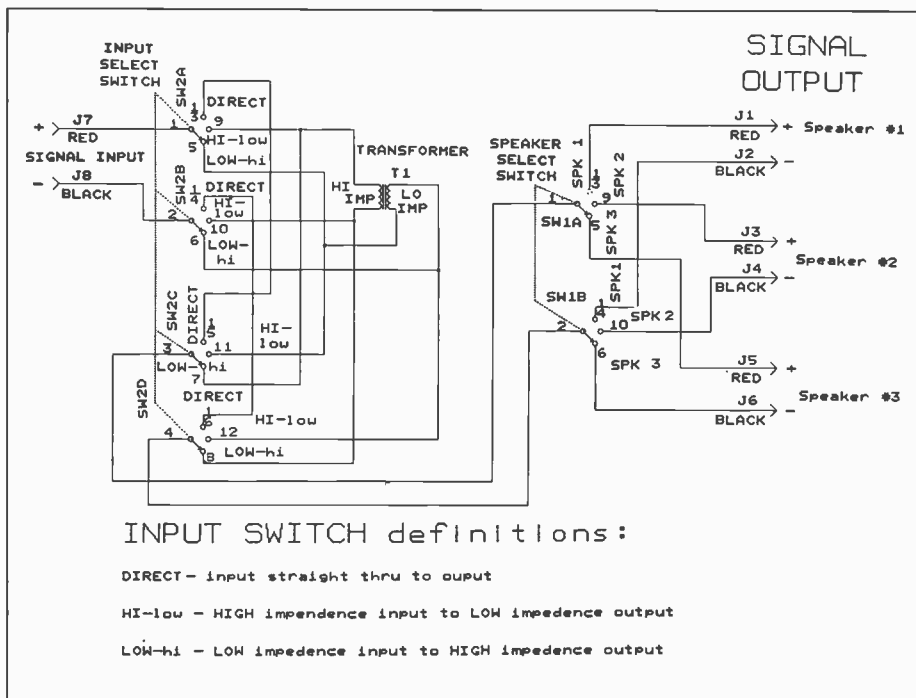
SIGNAL OUTPUT

INPUT SELECT SWITCH

SW2A
1
3
9
5
DIRECT
HI-low
LOW-hi

+ J7 RED

SIGNAL INPUT

− J8 BLACK

SW2B
1
2
4
10
6
DIRECT
HI-low
LOW-hi

TRANSFORMER
T1
HI IMP
LO IMP

SW2C
DIRECT
5
11
3
7
HI-low
LOW-hi

SW2D
DIRECT
1
12
4
8
HI-low
LOW-hi

SPEAKER SELECT SWITCH

SW1A
1
3
9
5
SPK 1
SPK 2
SPK 3

SW1B
1
4
10
2
6
SPK1
SPK 2
SPK 3

J1 RED + Speaker #1
J2 BLACK −
J3 RED +
J4 BLACK − Speaker #2
J5 RED +
J6 BLACK − Speaker #3

INPUT SWITCH definitions:

DIRECT- input straight thru to ouput

HI-low - HIGH impedence input to LOW impedence output

LOW-hi - LOW impedence input to HIGH impedence output